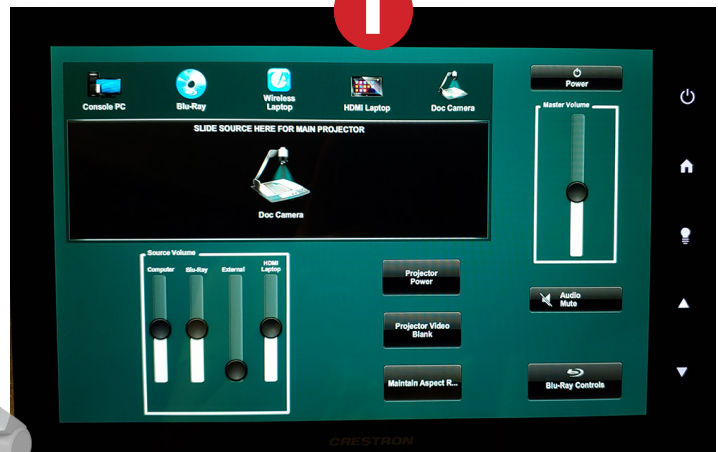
Console PC
Blu-Ray
Wireless Laptop
HDMI Laptop
Doc Camera

SLIDE SOURCE HERE FOR MAIN PROJECTOR

Doc Camera

Source Volume
Computer
Blu-Ray
External
HDMI Laptop

Projector Power

Projector Video Blank

Maintain Aspect R...

Power

Master Volume

Audio Mute

Blu-Ray Controls

CRESTRON